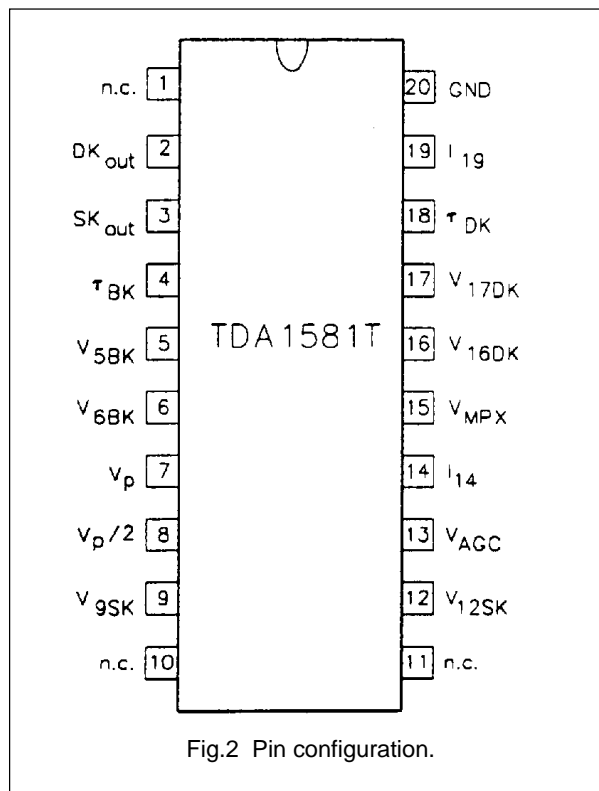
n.c. 1
$DK_{out}$ 2
$SK_{out}$ 3
$\tau_{BK}$ 4
$V_{5BK}$ 5
$V_{6BK}$ 6
$V_p$ 7
$V_p/2$ 8
$V_{9SK}$ 9
n.c. 10

TDA1581T

20 GND
19 $I_{19}$
18 $\tau_{DK}$
17 $V_{17DK}$
16 $V_{16DK}$
15 $V_{MPX}$
14 $I_{14}$
13 $V_{AGC}$
12 $V_{12SK}$
11 n.c.

Fig.2 Pin configuration.